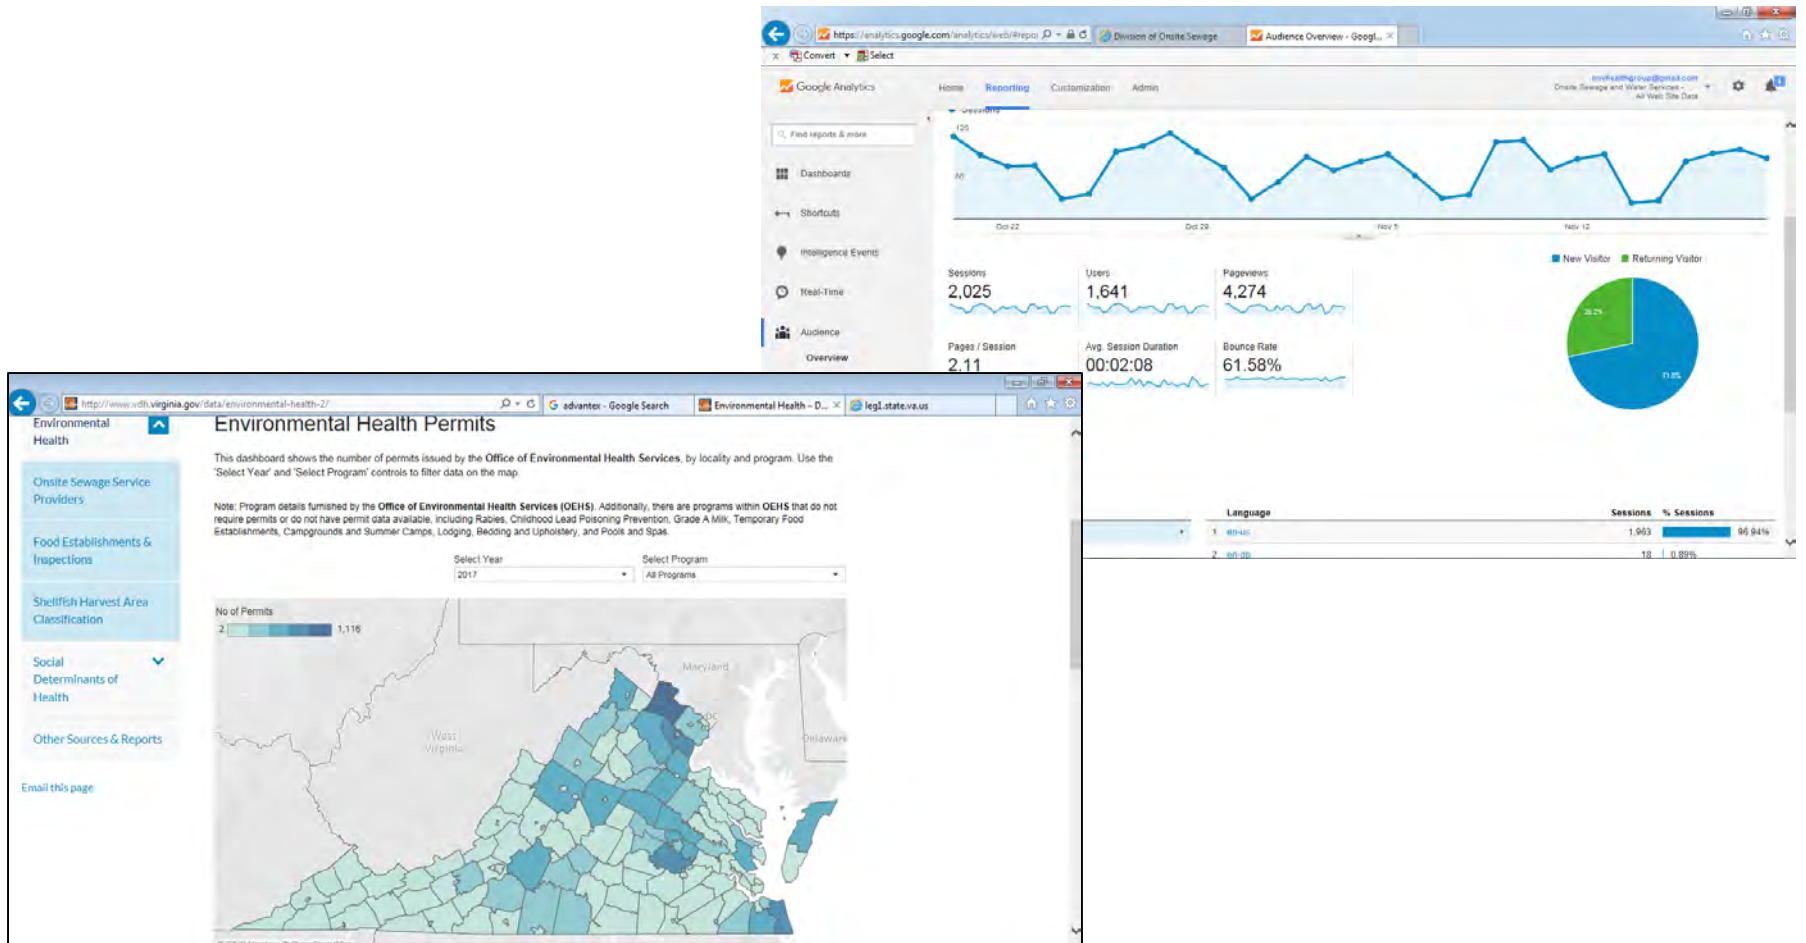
https://analytics.google.com/analytics/web/#repor | Division of Onsite Sewage | Audience Overview - Googl...

Convert | Select

Google Analytics | Home | Reporting | Customization | Admin

Onsite Sewage and Water Services - All Web Site Data

Find reports & more

Dashboards

Shortcuts

Intelligence Events

Real-Time

Audience

Overview

Sessions

120

60

Oct 22 | Oct 29 | Nov 5 | Nov 12

New Visitor | Returning Visitor

Sessions
2,025

Users
1,641

Pageviews
4,274

Pages / Session
2.11

Avg. Session Duration
00:02:08

Bounce Rate
61.58%

| | Language | Sessions | % Sessions |
|---|---|---|---|
| 1. | en-us | 1,963 | 96.94% |
| 2. | en-gb | 18 | 0.89% |

http://www.vdh.virginia.gov/data/environmental-health-2/ | advantex - Google Search | Environmental Health - D... | legl.state.va.us

Environmental Health

Onsite Sewage Service Providers

Food Establishments & Inspections

Shellfish Harvest Area Classification

Social Determinants of Health

Other Sources & Reports

Email this page

Environmental Health Permits

This dashboard shows the number of permits issued by the Office of Environmental Health Services, by locality and program. Use the 'Select Year' and 'Select Program' controls to filter data on the map.

Note: Program details furnished by the Office of Environmental Health Services (OEHS). Additionally, there are programs within OEHS that do not require permits or do not have permit data available, including Rabies, Childhood Lead Poisoning Prevention, Grade A Milk, Temporary Food Establishments, Campgrounds and Summer Camps, Lodging, Bedding and Upholstery, and Pools and Spas.

Select Year
2017

Select Program
All Programs

No of Permits
2 | 1,116

Maryland

West Virginia

Delaware

DC